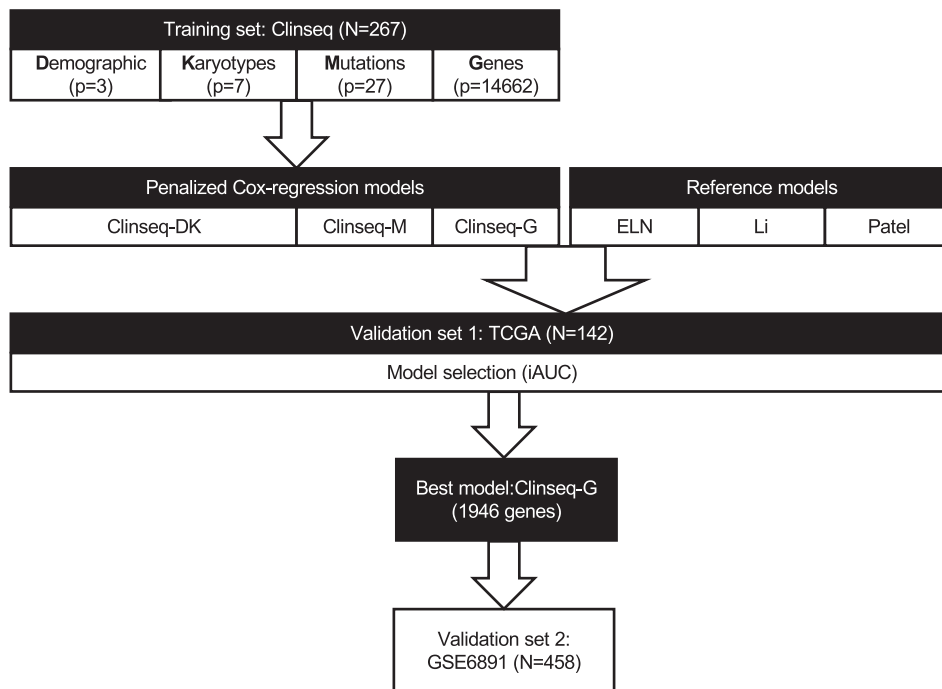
Training set: Clinseq (N=267)

| Demographic (p=3) | Karyotypes (p=7) | Mutations (p=27) | Genes (p=14662) |
|---|---|---|---|

Penalized Cox-regression models

| Clinseq-DK | Clinseq-M | Clinseq-G |
|---|---|---|

Reference models

| ELN | Li | Patel |
|---|---|---|

Validation set 1: TCGA (N=142)

Model selection (iAUC)

Best model:Clinseq-G (1946 genes)

Validation set 2: GSE6891 (N=458)